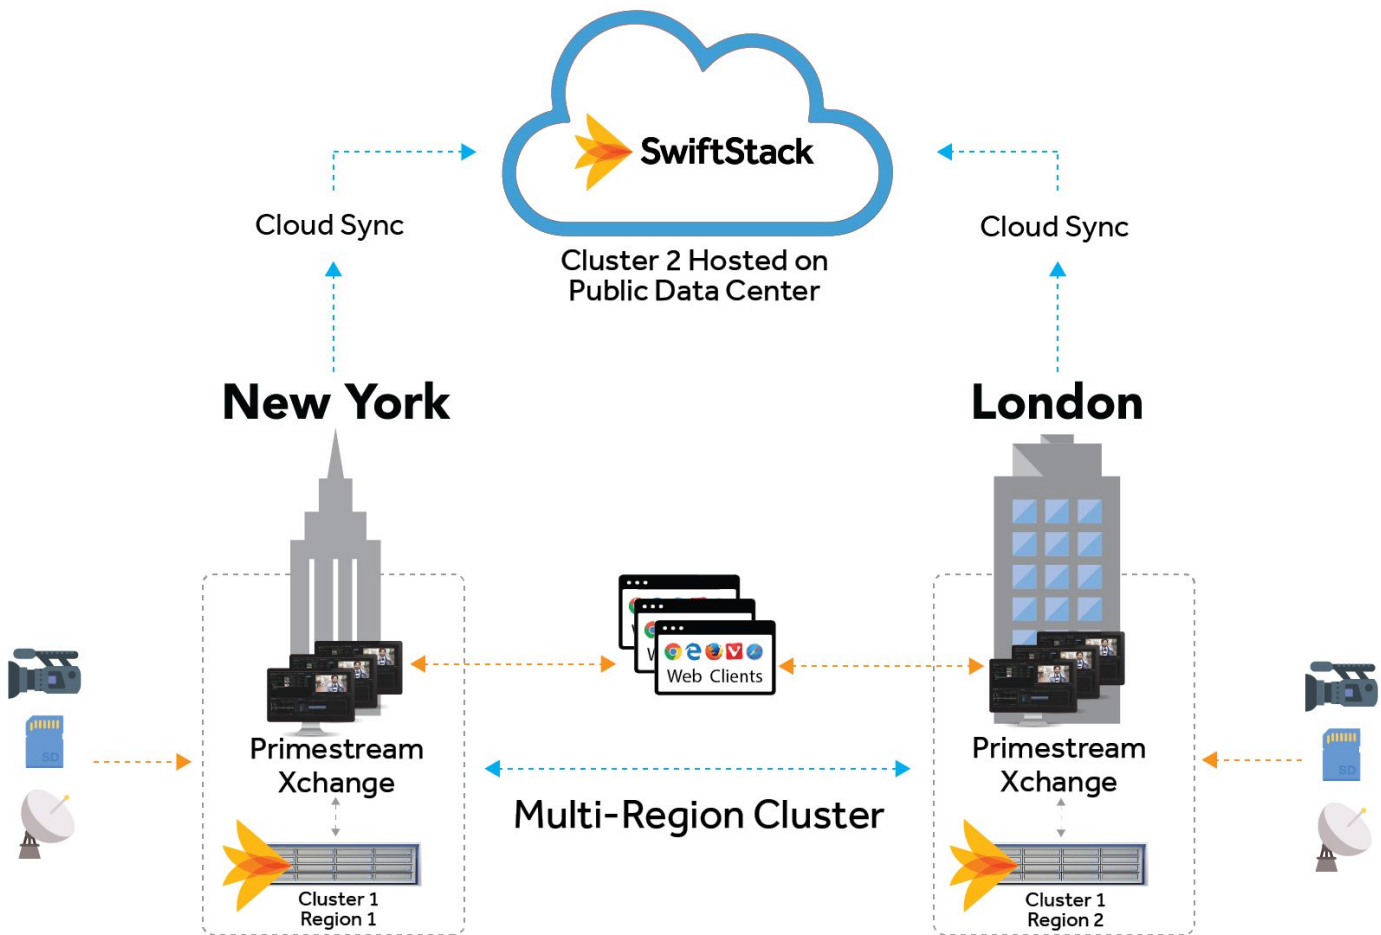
SwiftStack

Cloud Sync

Cloud Sync

Cluster 2 Hosted on Public Data Center

New York

London

Web Clients

Primestream Xchange

Primestream Xchange

Multi-Region Cluster

SD

SD

Cluster 1 Region 1

Cluster 1 Region 2